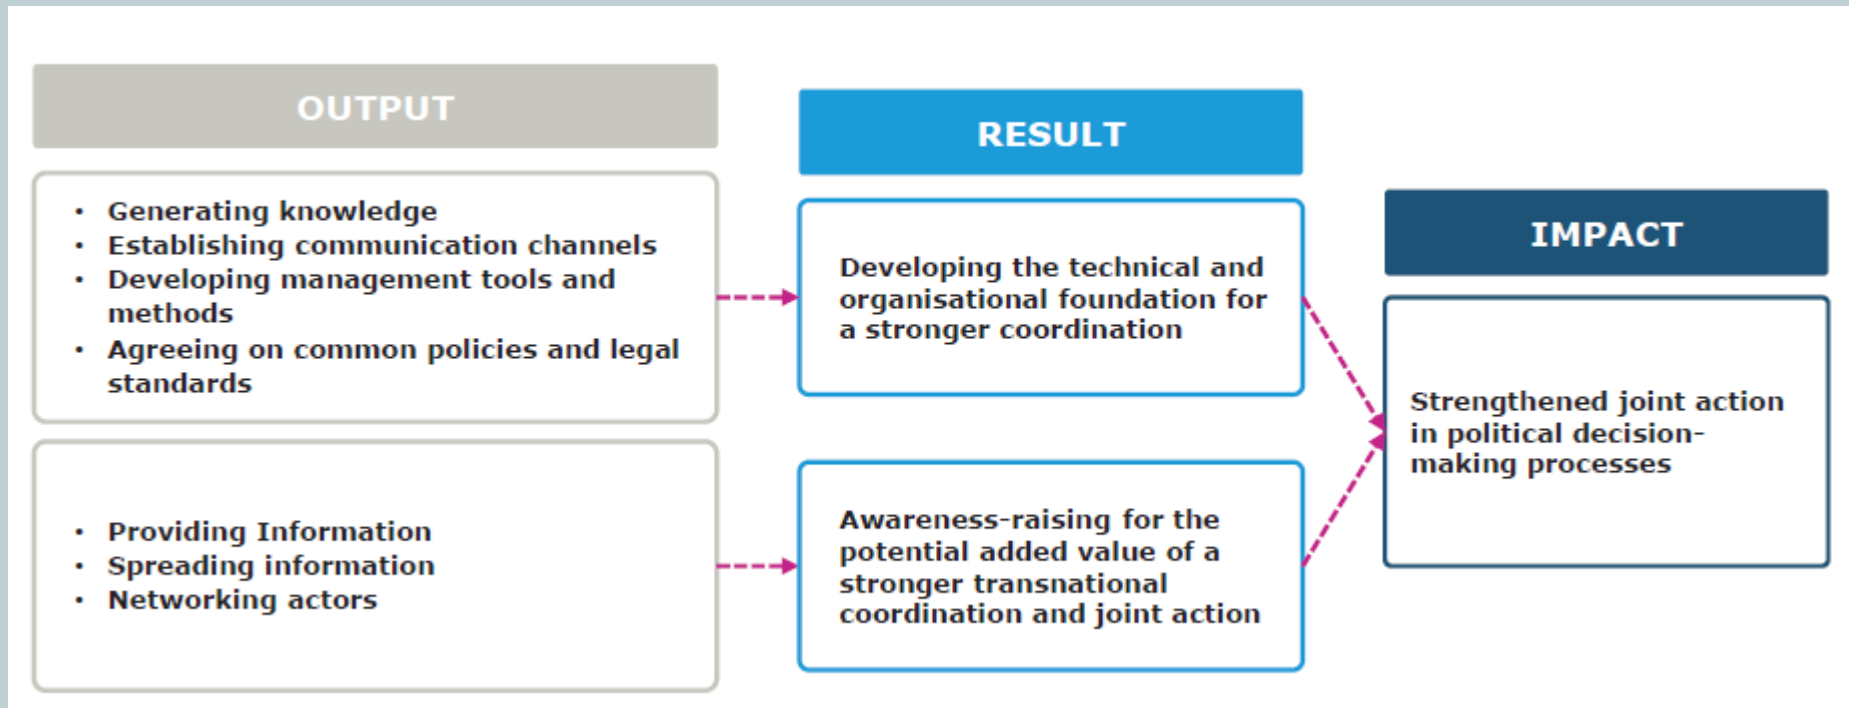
OUTPUT

- Generating knowledge
- Establishing communication channels
- Developing management tools and methods
- Agreeing on common policies and legal standards

- Providing Information
- Spreading information
- Networking actors

RESULT

Developing the technical and organisational foundation for a stronger coordination

Awareness-raising for the potential added value of a stronger transnational coordination and joint action

IMPACT

Strengthened joint action in political decision-making processes